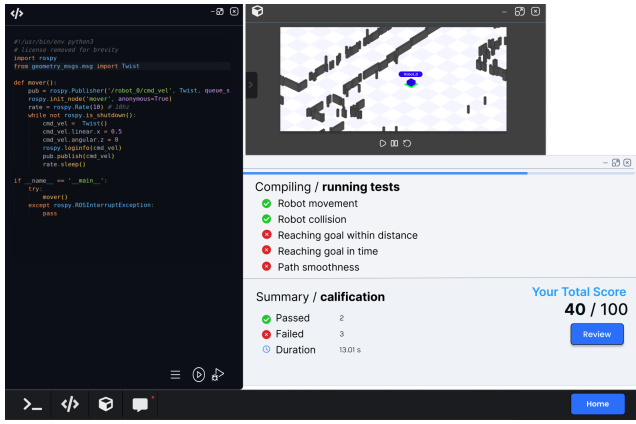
#!/usr/bin/env python3
# license removed for brevity
import rospy
from geometry_msgs.msg import Twist

def mover():
    pub = rospy.Publisher('/robot_0/cmd_vel', Twist, queue_s
    rospy.init_node('mover', anonymous=True)
    rate = rospy.Rate(10) # 10hz
    while not rospy.is_shutdown():
        cmd_vel = Twist()
        cmd_vel.linear.x = 0.5
        cmd_vel.angular.z = 0
        rospy.loginfo(cmd_vel)
        pub.publish(cmd_vel)
        rate.sleep()

if __name__ == '__main__':
    try:
        mover()
    except rospy.ROSInterruptException:
        pass

robot_0

Compiling / running tests
Robot movement
Robot collision
Reaching goal within distance
Reaching goal in time
Path smoothness

Summary / calification
Passed 2
Failed 3
Duration 13.01 s

Your Total Score
40 / 100
Review

Home